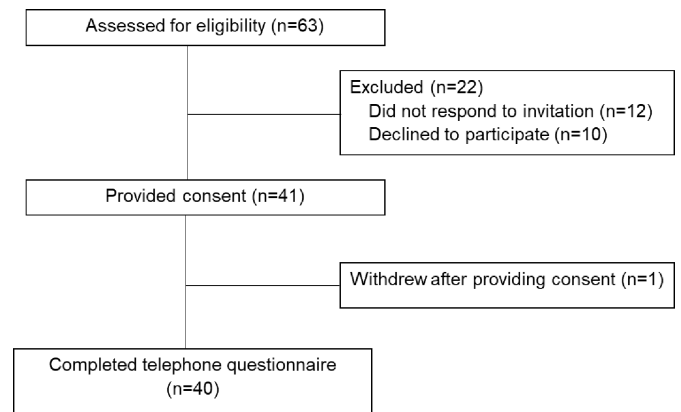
Assessed for eligibility (n=63)

Excluded (n=22)
Did not respond to invitation (n=12)
Declined to participate (n=10)

Provided consent (n=41)

Withdrew after providing consent (n=1)

Completed telephone questionnaire (n=40)